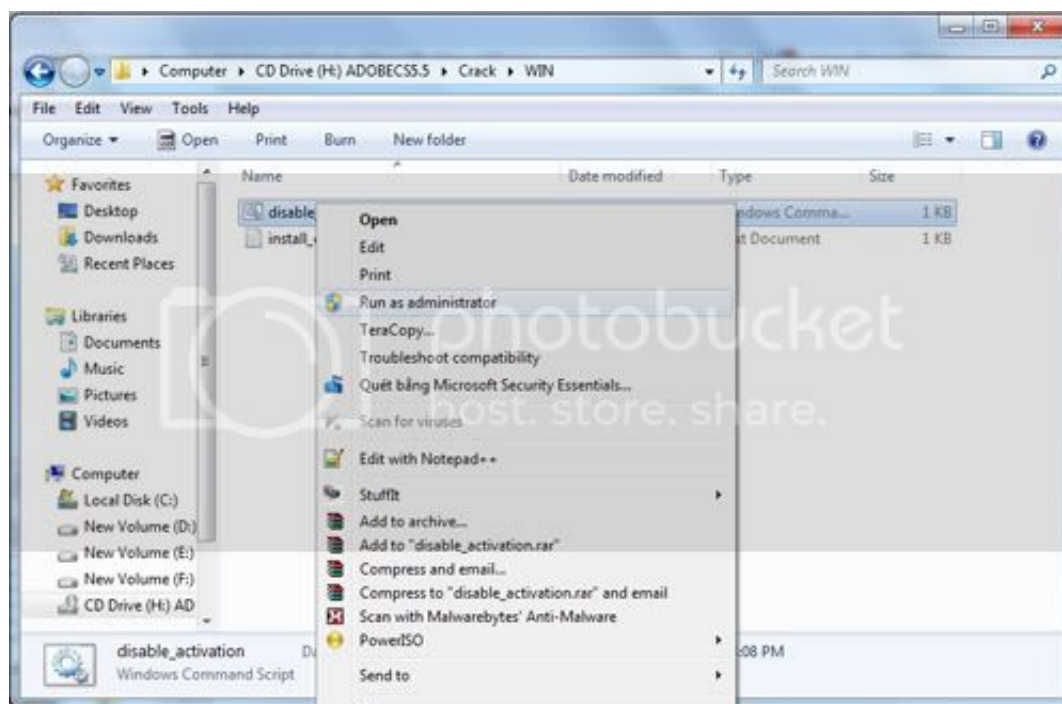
Computer ▸ CD Drive (H:) ADOBECS5.5 ▸ Crack ▸ WIN

Search WIN

File Edit View Tools Help

Organize ▾ Open Print Burn New folder

Favorites
Desktop
Downloads
Recent Places

Libraries
Documents
Music
Pictures
Videos

Computer
Local Disk (C:)
New Volume (D:)
New Volume (E:)
New Volume (F:)
CD Drive (H:) AD

| Name | Date modified | Type | Size |
|---|---|---|---|
| disable | | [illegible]ndows Comma... | 1 KB |
| install_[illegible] | | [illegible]t Document | 1 KB |

Open
Edit
Print
Run as administrator
TeraCopy...
Troubleshoot compatibility
Quét bằng Microsoft Security Essentials...
Scan for viruses
Edit with Notepad++
StuffIt
Add to archive...
Add to "disable_activation.rar"
Compress and email...
Compress to "disable_activation.rar" and email
Scan with Malwarebytes' Anti-Malware
PowerISO
Send to

photobucket
host. store. share.

disable_activation Da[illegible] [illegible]:08 PM
Windows Command Script